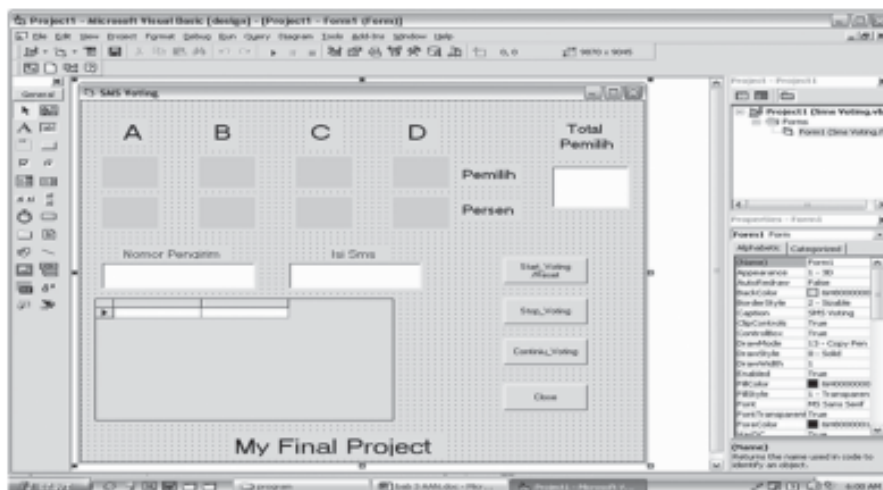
Project1 - Microsoft Visual Basic [design] - [Project1 - Form1 (Form)]

File Edit View Project Format Debug Run Query Diagram Tools Add-Ins Window Help

0, 0

General

SMS Voting

A

B

C

D

Total Pemilih

Pemilih

Persen

Nomor Pengirim

Isi Sms

Start_Voting /Reset

Stop_Voting

Continu_Voting

Close

My Final Project

Project - Project1

Project1 (Sms Voting.vbp)

Forms

Form1 (Sms Voting.frm)

Properties - Form1

Form1 Form

Alphabetic | Categorized

| | |
|---|---|
| (Name) | Form1 |
| Appearance | 1 - 3D |
| AutoRedraw | False |
| BackColor | &H8000000F |
| BorderStyle | 2 - Sizable |
| Caption | SMS Voting |
| ClipControls | True |
| ControlBox | True |
| DrawMode | 13 - Copy Pen |
| DrawStyle | 0 - Solid |
| DrawWidth | 1 |
| Enabled | True |
| FillColor | &H00000000 |
| FillStyle | 1 - Transparent |
| Font | MS Sans Serif |
| FontTransparent | True |
| ForeColor | &H80000012 |
| HasDC | True |

(Name)
Returns the name used in code to identify an object.

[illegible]

program

Bab 3 AAN.doc - Micr...

Project1 - Microsoft V...

6:00 AM